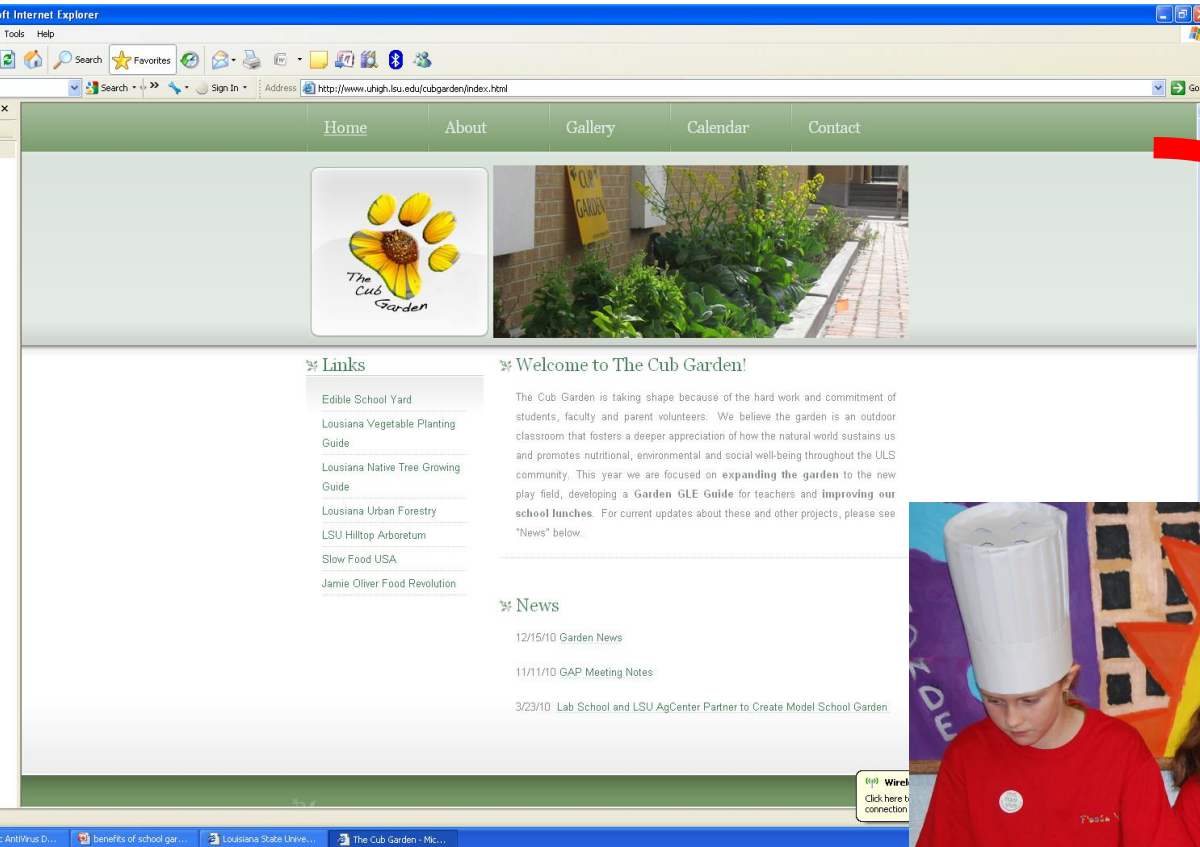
oft Internet Explorer

Tools Help

Search Favorites

Search Sign In Address http://www.uhigh.lsu.edu/cubgarden/index.html Go

Home About Gallery Calendar Contact

CUB GARDEN

The Cub Garden

Links

Edible School Yard

Lousiana Vegetable Planting Guide

Lousiana Native Tree Growing Guide

Lousiana Urban Forestry

LSU Hilltop Arboretum

Slow Food USA

Jamie Oliver Food Revolution

Welcome to The Cub Garden!

The Cub Garden is taking shape because of the hard work and commitment of students, faculty and parent volunteers. We believe the garden is an outdoor classroom that fosters a deeper appreciation of how the natural world sustains us and promotes nutritional, environmental and social well-being throughout the ULS community. This year we are focused on **expanding the garden** to the new play field, developing a **Garden GLE Guide** for teachers and **improving our school lunches**. For current updates about these and other projects, please see "News" below.

News

12/15/10 Garden News

11/11/10 GAP Meeting Notes

3/23/10 Lab School and LSU AgCenter Partner to Create Model School Garden

Wirel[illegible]
Click here t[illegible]
connection

: AntiVirus D... benefits of school gar... Louisiana State Unive... The Cub Garden - Mic...